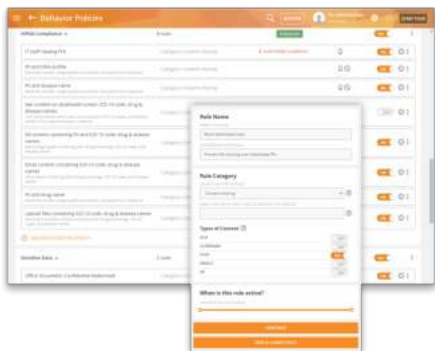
Behavior Policies

HIPAA Compliance

IT staff viewing PII

PII and DNA profile

PII and disease name

Non content on deceased content (CD-10 code, drug & disease name)

PII content containing PII and ICD-10 code, drug & disease name

Email content containing ICD-10 code, drug & disease name

PII and drug name

Upload files containing ICD-10 code, drug & disease name

Sensitive Data

Office Document: Confidential Watermark

Rule Name

Rule Category

Types of Content

When is this rule active?